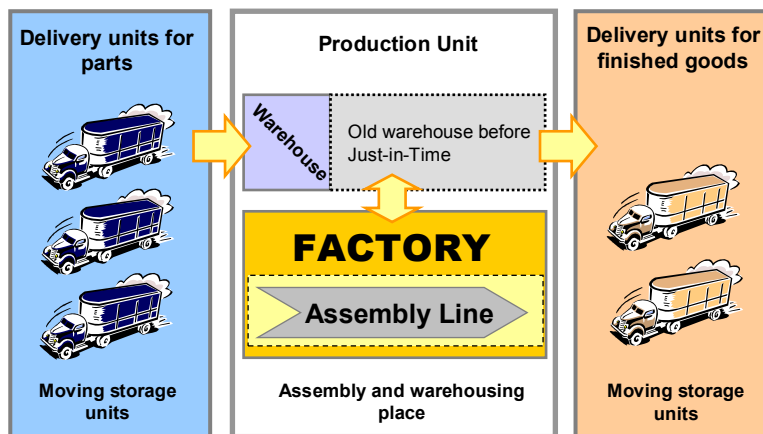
Delivery units for parts

Moving storage units

Production Unit

Warehouse

Old warehouse before Just-in-Time

FACTORY

Assembly Line

Assembly and warehousing place

Delivery units for finished goods

Moving storage units